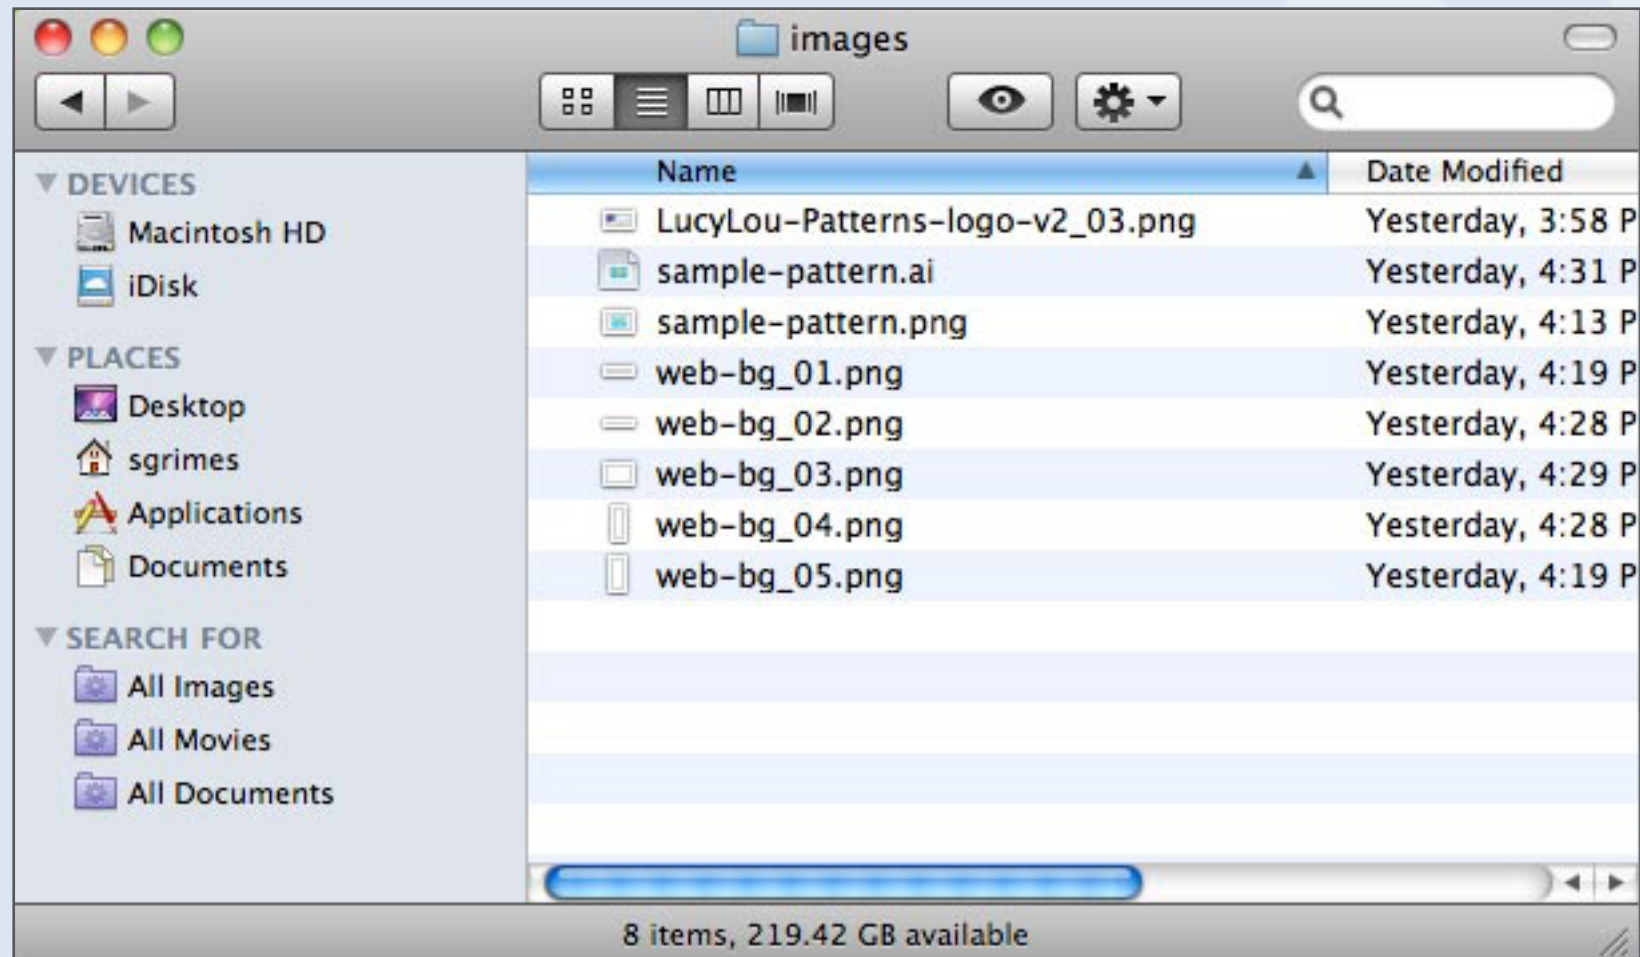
images

DEVICES
Macintosh HD
iDisk

PLACES
Desktop
sgrimes
Applications
Documents

SEARCH FOR
All Images
All Movies
All Documents

| Name | Date Modified |
|---|---|
| LucyLou-Patterns-logo-v2_03.png | Yesterday, 3:58 P |
| sample-pattern.ai | Yesterday, 4:31 P |
| sample-pattern.png | Yesterday, 4:13 P |
| web-bg_01.png | Yesterday, 4:19 P |
| web-bg_02.png | Yesterday, 4:28 P |
| web-bg_03.png | Yesterday, 4:29 P |
| web-bg_04.png | Yesterday, 4:28 P |
| web-bg_05.png | Yesterday, 4:19 P |

8 items, 219.42 GB available